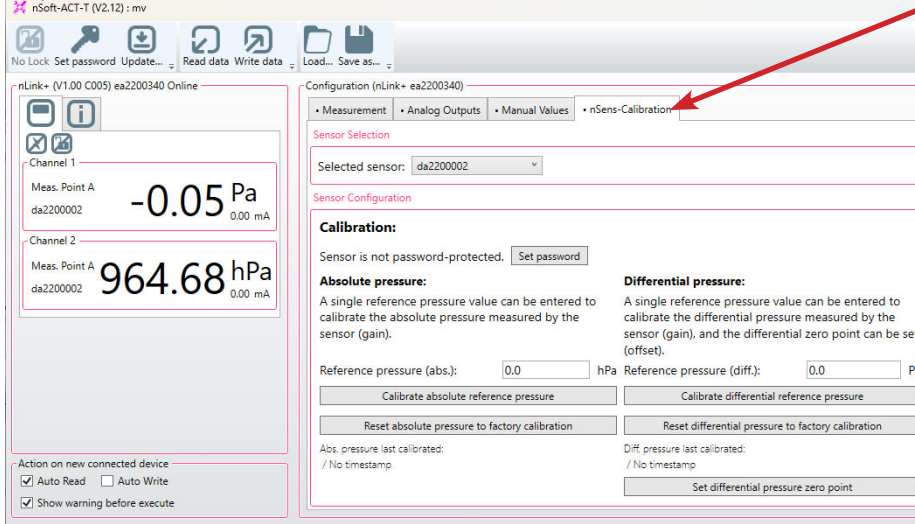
nSoft-ACT-T (V2.12) : mv

No Lock Set password Update... Read data Write data Load... Save as...

nLink+ (V1.00 C005) ea2200340 Online

Channel 1
Meas. Point A
da2200002
-0.05 Pa
0.00 mA

Channel 2
Meas. Point A
da2200002
964.68 hPa
0.00 mA

Action on new connected device
Auto Read
Auto Write
Show warning before execute

Configuration (nLink+ ea2200340)

• Measurement • Analog Outputs • Manual Values • nSens-Calibration

Sensor Selection

Selected sensor: da2200002

Sensor Configuration

Calibration:

Sensor is not password-protected. Set password

Absolute pressure:

A single reference pressure value can be entered to calibrate the absolute pressure measured by the sensor (gain).

Reference pressure (abs.): 0.0 hPa

Calibrate absolute reference pressure

Reset absolute pressure to factory calibration

Abs. pressure last calibrated:
/ No timestamp

Differential pressure:

A single reference pressure value can be entered to calibrate the differential pressure measured by the sensor (gain), and the differential zero point can be se (offset).

Reference pressure (diff.): 0.0 P

Calibrate differential reference pressure

Reset differential pressure to factory calibration

Diff. pressure last calibrated:
/ No timestamp

Set differential pressure zero point